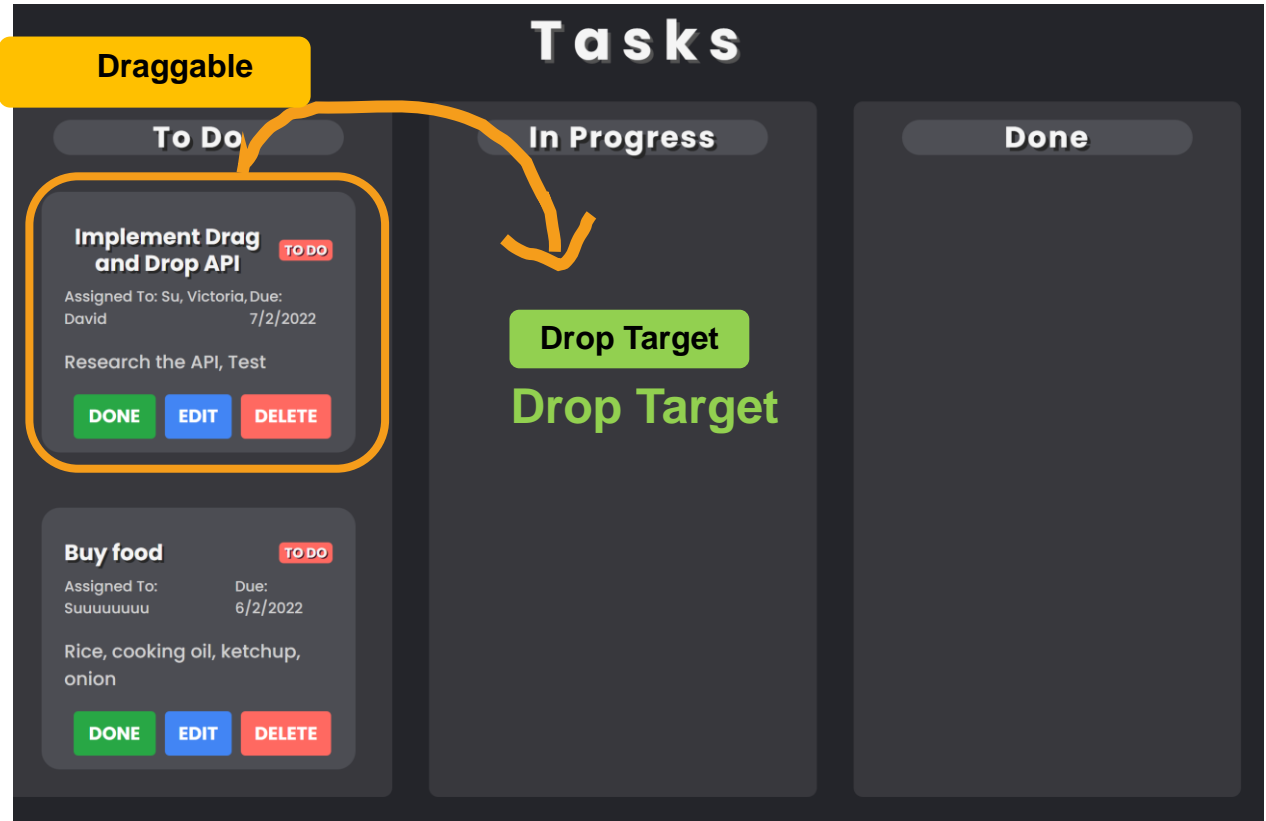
Tasks

Draggable

To Do

Implement Drag and Drop API

TO DO

Assigned To: Su, Victoria, David

Due: 7/2/2022

Research the API, Test

DONE EDIT DELETE

Buy food

TO DO

Assigned To: Suuuuuuuu

Due: 6/2/2022

Rice, cooking oil, ketchup, onion

DONE EDIT DELETE

In Progress

Drop Target

Drop Target

Done